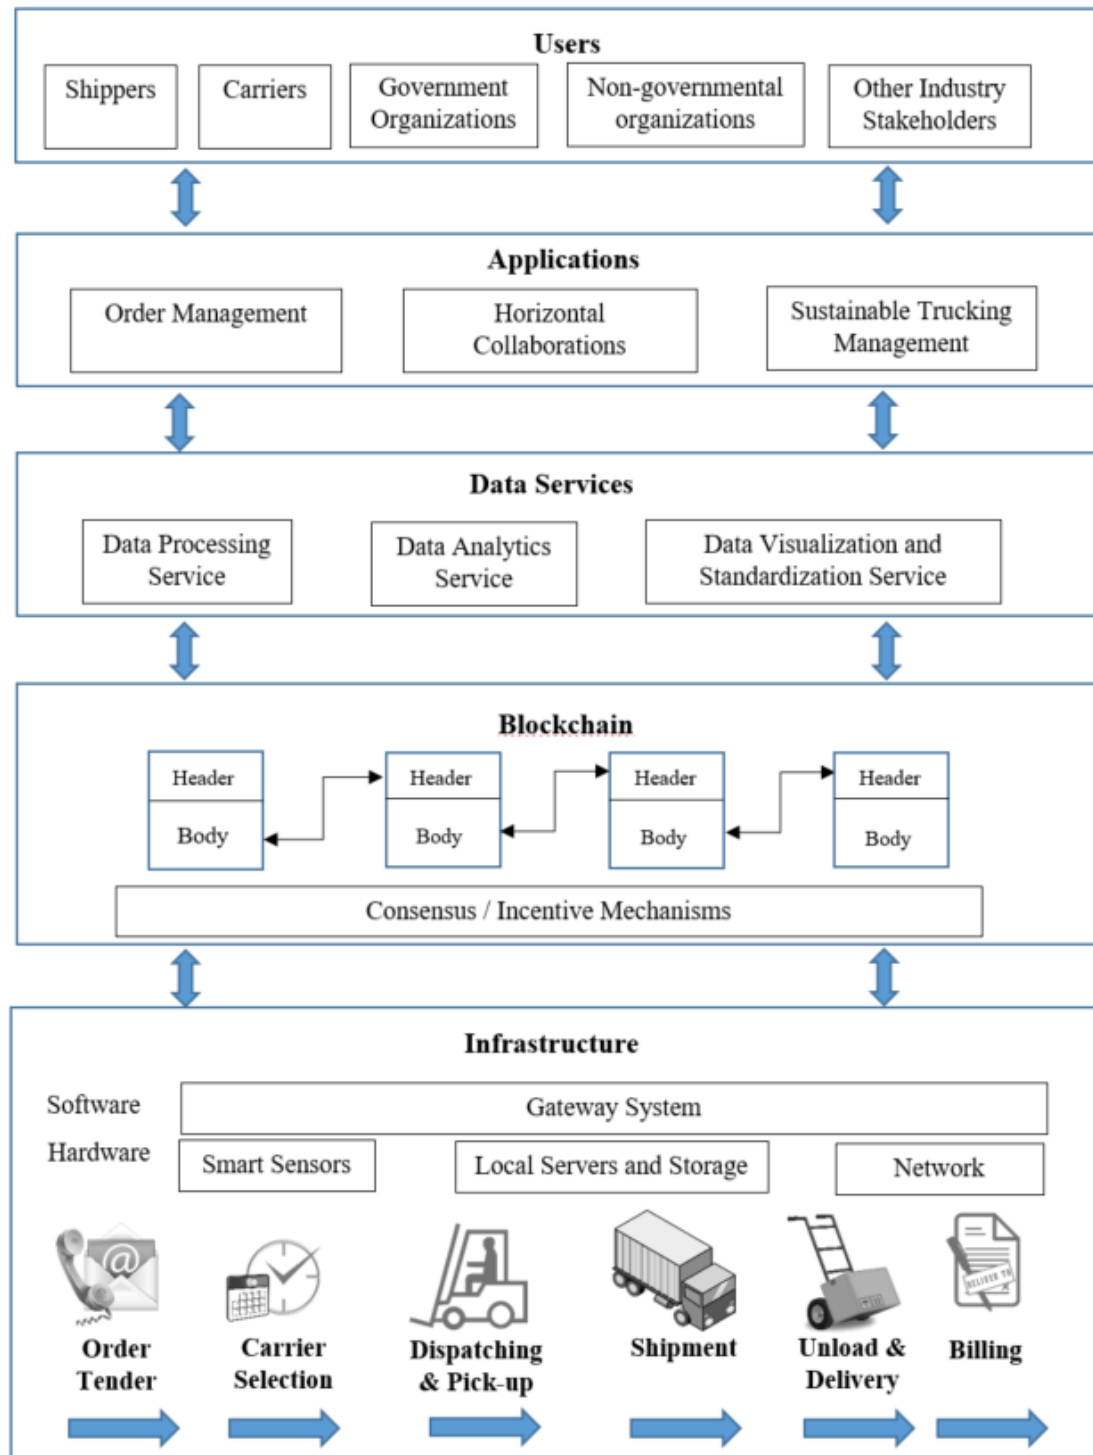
Users

Shippers

Carriers

Government Organizations

Non-governmental organizations

Other Industry Stakeholders

Applications

Order Management

Horizontal Collaborations

Sustainable Trucking Management

Data Services

Data Processing Service

Data Analytics Service

Data Visualization and Standardization Service

Blockchain

Header

Body

Header

Body

Header

Body

Header

Body

Consensus / Incentive Mechanisms

Infrastructure

Software

Gateway System

Hardware

Smart Sensors

Local Servers and Storage

Network

Order Tender

Carrier Selection

Dispatching & Pick-up

Shipment

Unload & Delivery

Billing